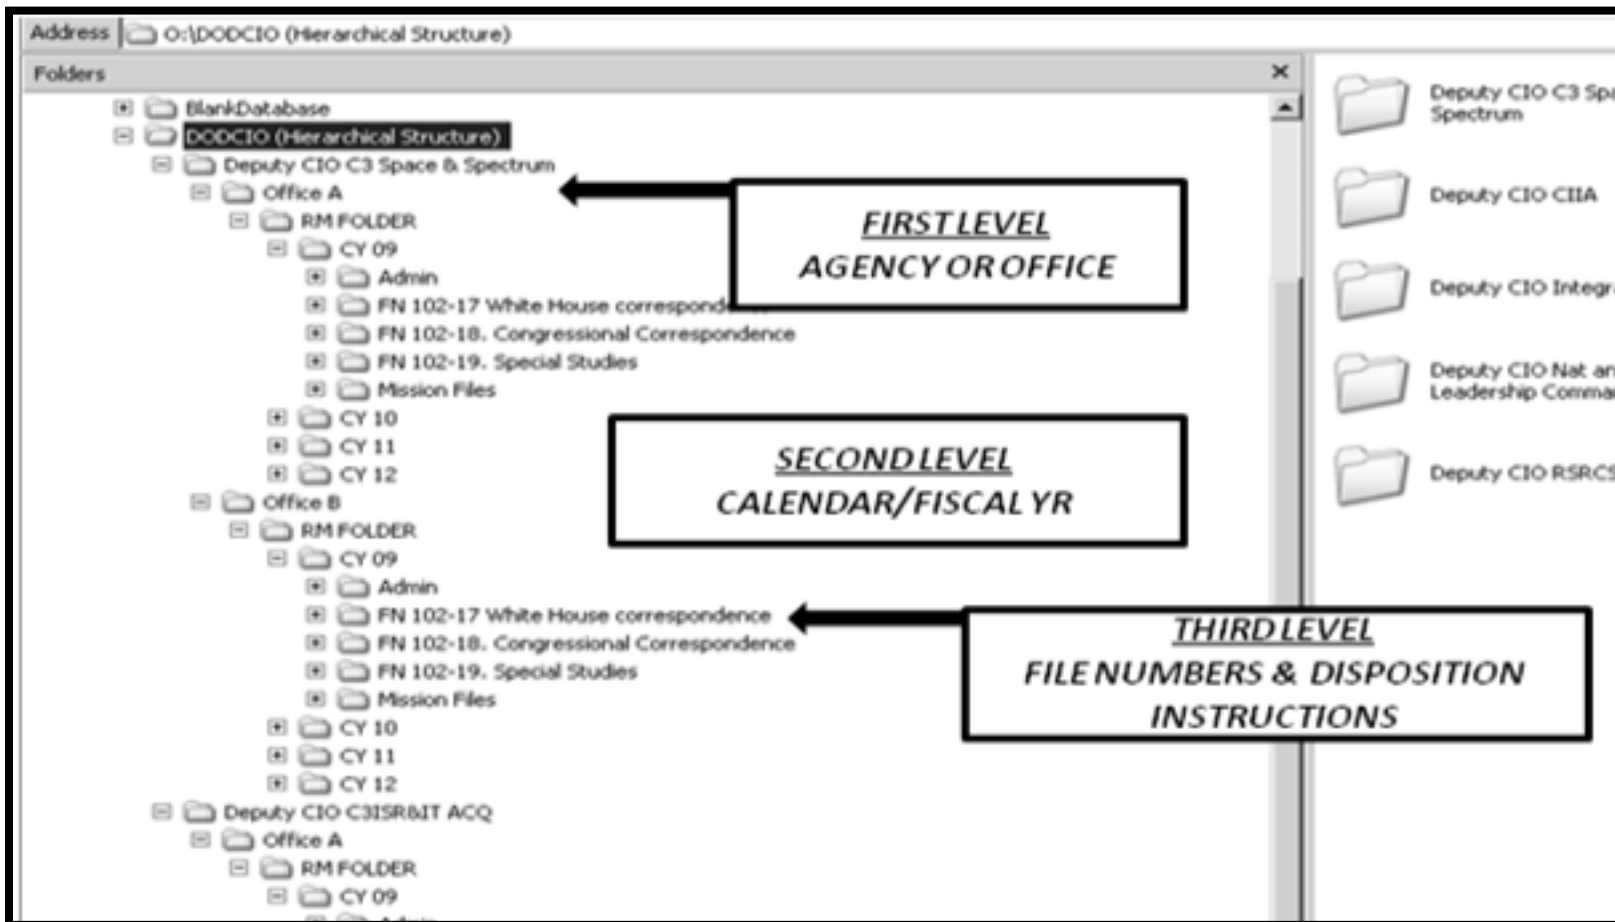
Address O:\DODCIO (Hierarchical Structure)

Folders

BlankDatabase
DODCIO (Hierarchical Structure)
Deputy CIO C3 Space & Spectrum
Office A
RM FOLDER
CY 09
Admin
FN 102-17 White House correspond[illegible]
FN 102-18. Congressional Correspondence
FN 102-19. Special Studies
Mission Files
CY 10
CY 11
CY 12
Office B
RM FOLDER
CY 09
Admin
FN 102-17 White House correspondence
FN 102-18. Congressional Correspondence
FN 102-19. Special Studies
Mission Files
CY 10
CY 11
CY 12
Deputy CIO C3ISR&IT ACQ
Office A
RM FOLDER
CY 09
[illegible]

FIRST LEVEL
AGENCY OR OFFICE

SECOND LEVEL
CALENDAR/FISCAL YR

THIRD LEVEL
FILE NUMBERS & DISPOSITION INSTRUCTIONS

Deputy CIO C3 Spa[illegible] Spectrum
Deputy CIO CIIA
Deputy CIO Integr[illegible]
Deputy CIO Nat an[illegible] Leadership Comma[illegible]
Deputy CIO RSRCS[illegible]